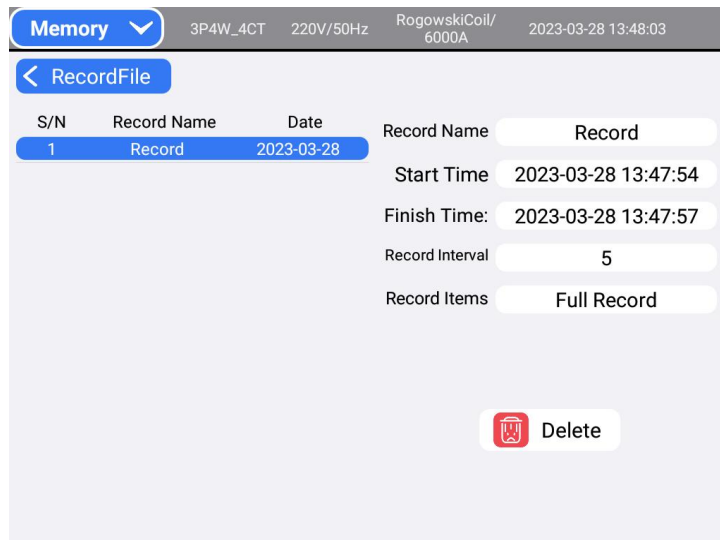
Memory 3P4W_4CT 220V/50Hz RogowskiCoil/ 6000A 2023-03-28 13:48:03

RecordFile

| S/N | Record Name | Date |
|---|---|---|
| 1 | Record | 2023-03-28 |

Record Name Record
Start Time 2023-03-28 13:47:54
Finish Time: 2023-03-28 13:47:57
Record Interval 5
Record Items Full Record

Delete